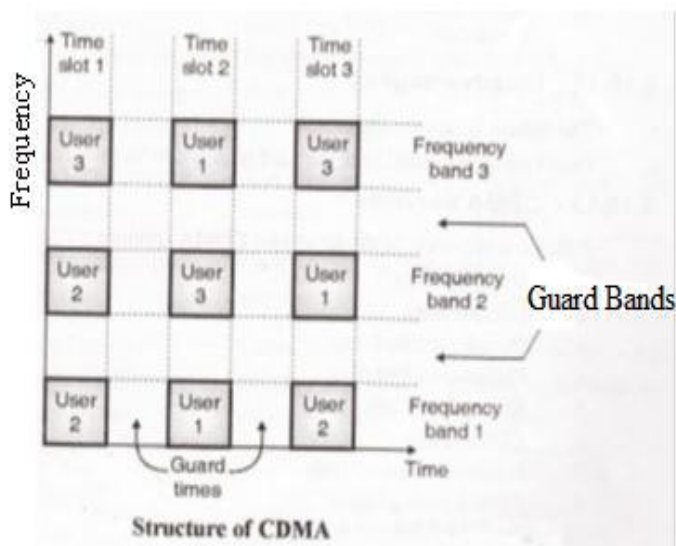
Frequency

Time slot 1

Time slot 2

Time slot 3

User 3

User 1

User 3

Frequency band 3

User 2

User 3

User 1

Frequency band 2

Guard Bands

User 2

User 1

User 2

Frequency band 1

Guard times

Time

Structure of CDMA